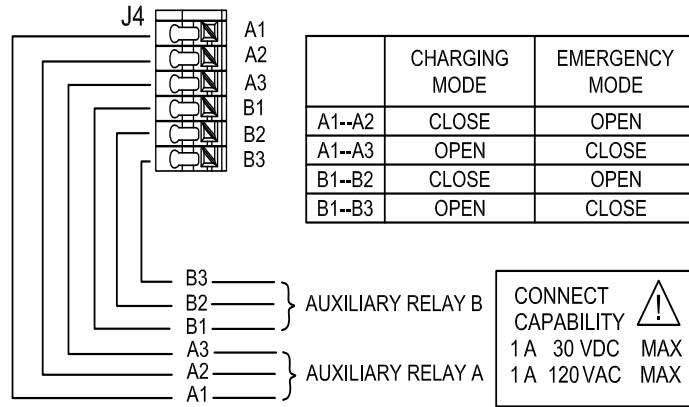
J4

A1
A2
A3
B1
B2
B3

|  | CHARGING MODE | EMERGENCY MODE |
|---|---|---|
| A1--A2 | CLOSE | OPEN |
| A1--A3 | OPEN | CLOSE |
| B1--B2 | CLOSE | OPEN |
| B1--B3 | OPEN | CLOSE |

B3
B2
B1
AUXILIARY RELAY B

A3
A2
A1
AUXILIARY RELAY A

CONNECT CAPABILITY
1 A 30 VDC MAX
1 A 120 VAC MAX